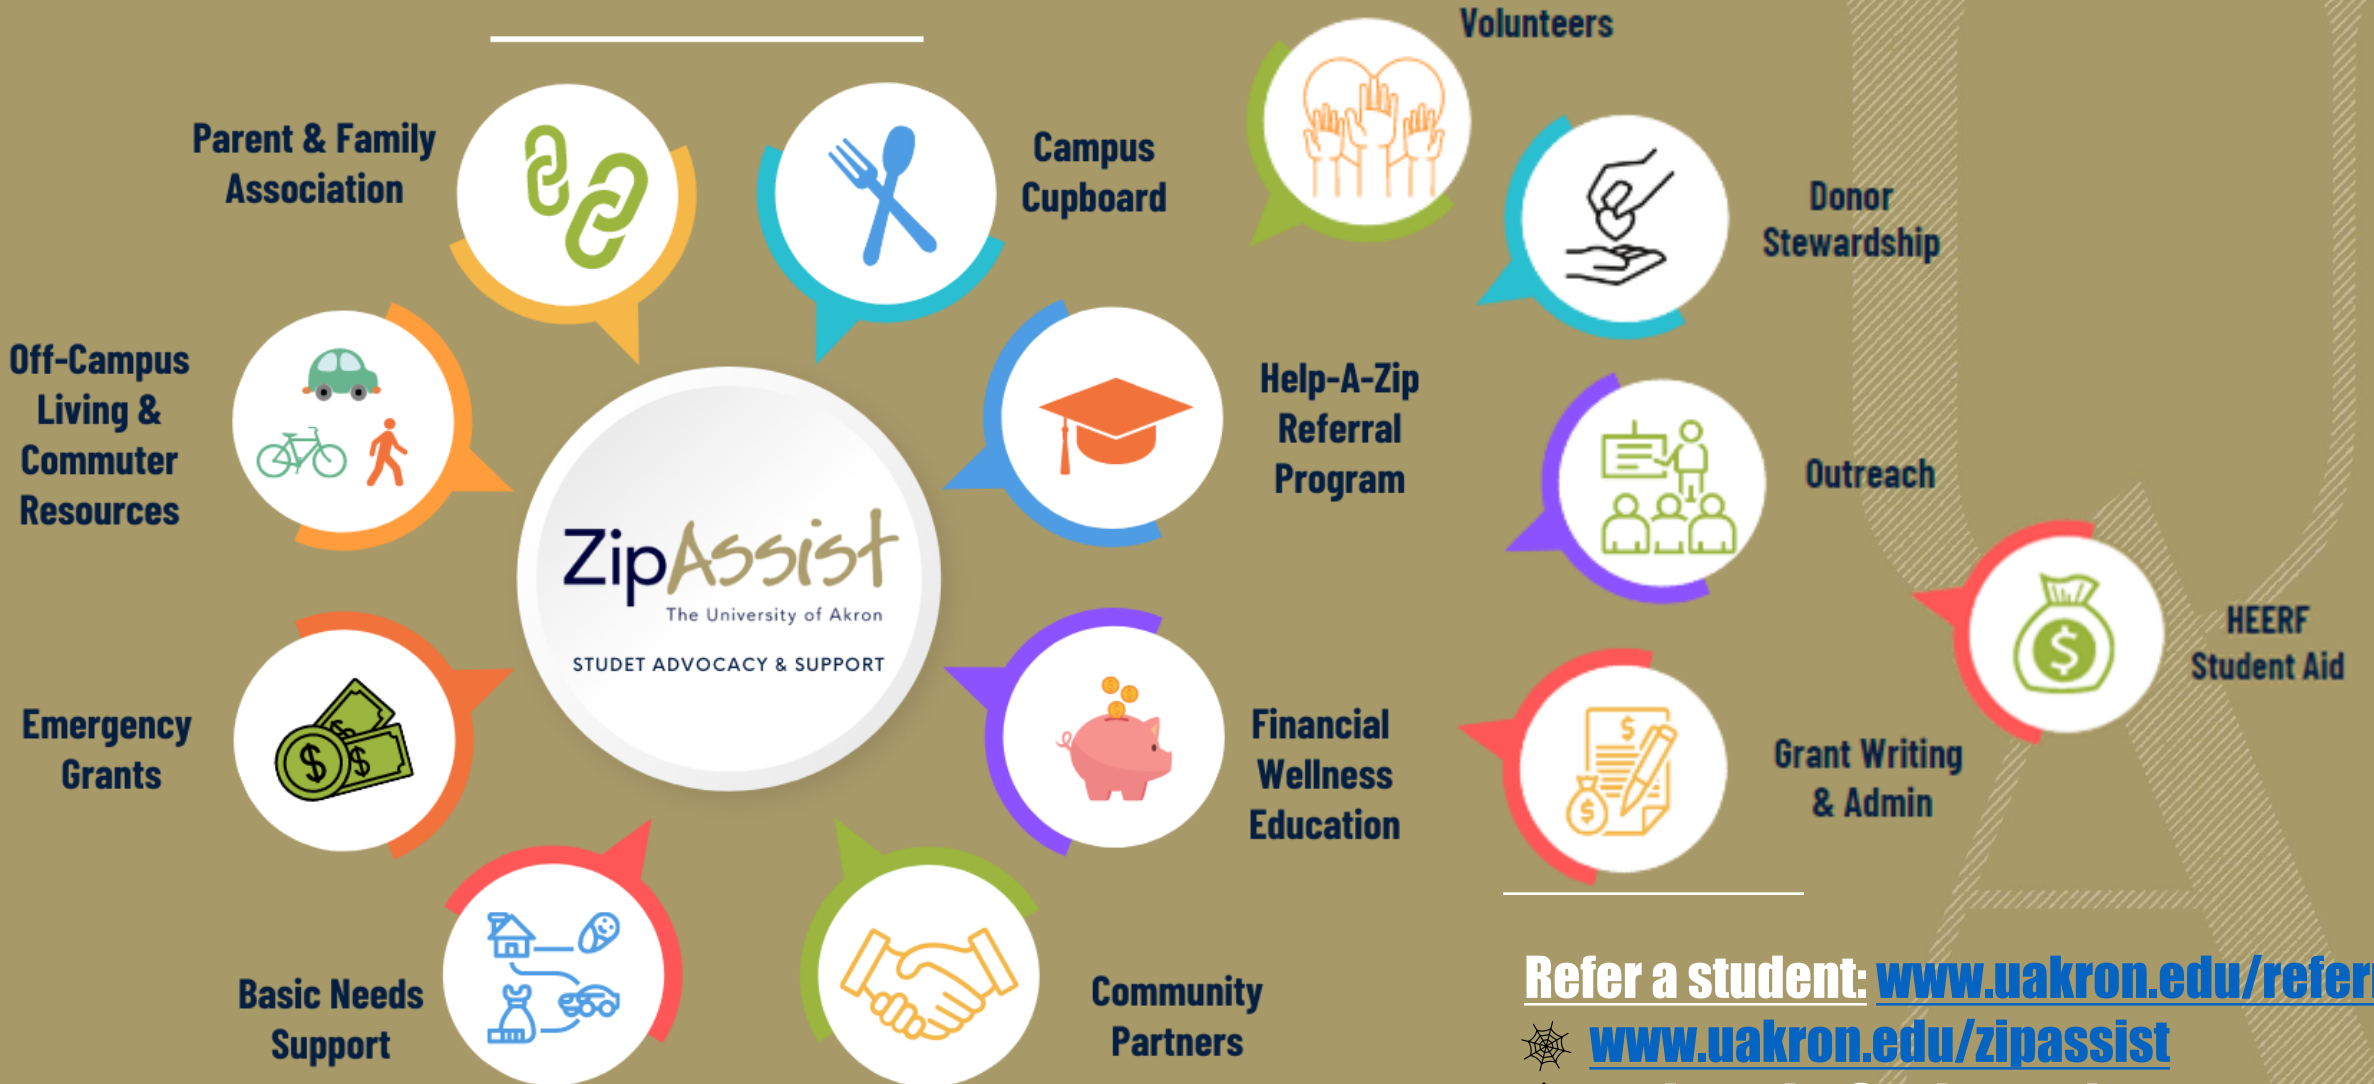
Parent & Family Association

Campus Cupboard

Volunteers

Donor Stewardship

Off-Campus Living & Commuter Resources

ZipAssist
The University of Akron
STUDET ADVOCACY & SUPPORT

Help-A-Zip Referral Program

Outreach

HEERF Student Aid

Emergency Grants

Financial Wellness Education

Grant Writing & Admin

Basic Needs Support

Community Partners

Refer a student: www.uakron.edu/refer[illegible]
www.uakron.edu/zipassist